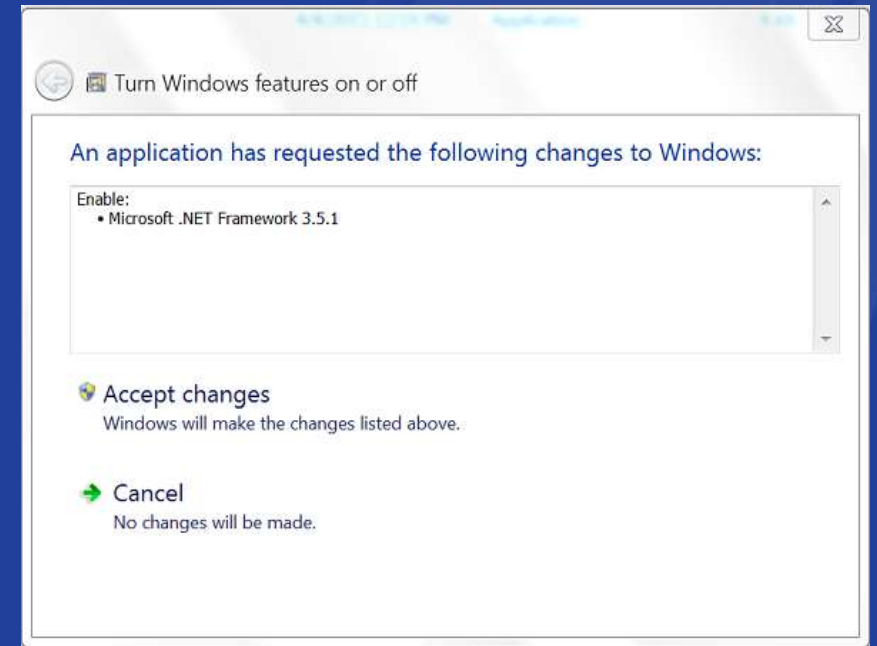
Turn Windows features on or off

An application has requested the following changes to Windows:

Enable:
• Microsoft .NET Framework 3.5.1

Accept changes
Windows will make the changes listed above.

Cancel
No changes will be made.